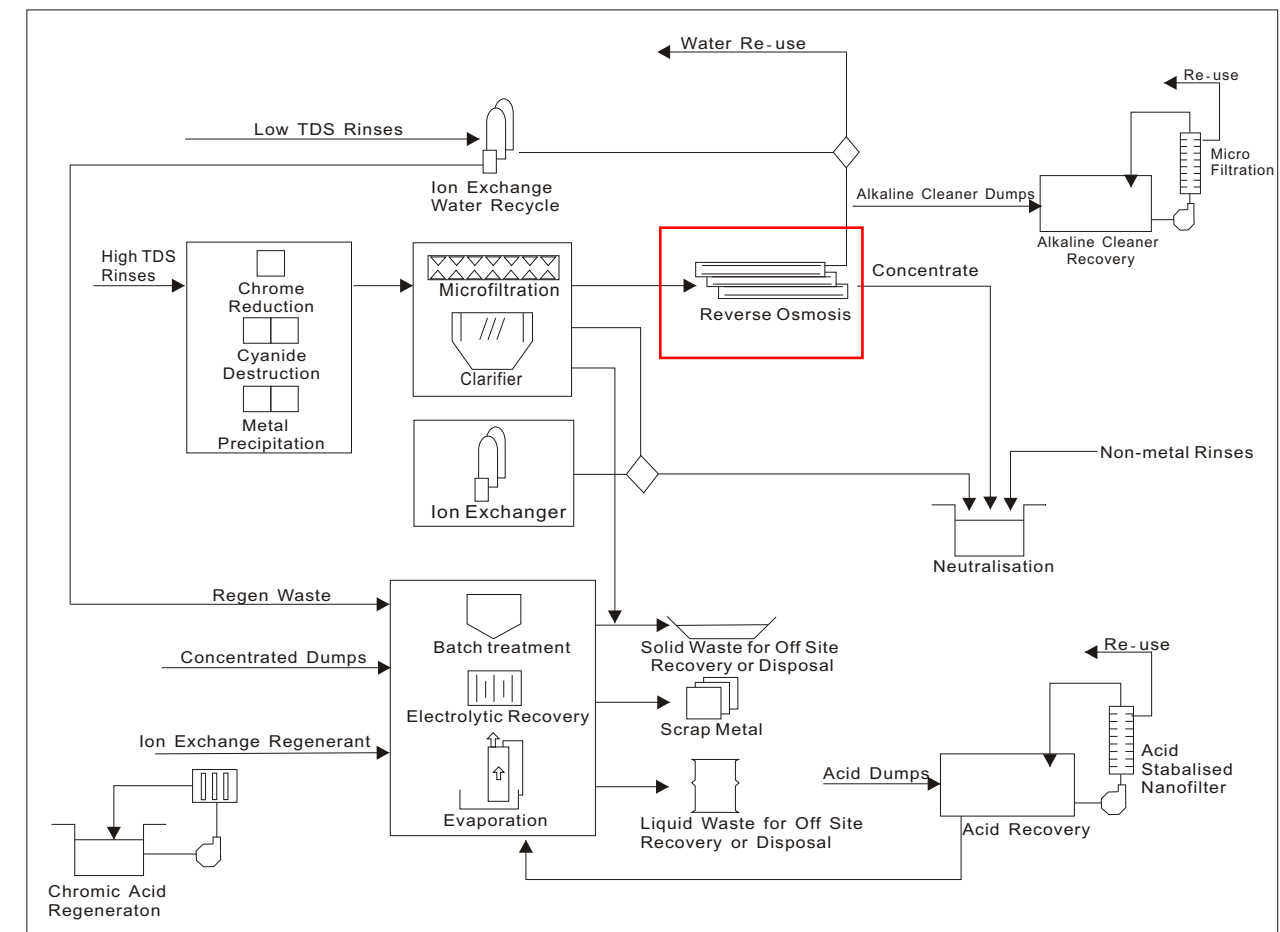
Water Re-use

Re-use

Low TDS Rinses

Ion Exchange Water Recycle

Micro Filtration

Alkaline Cleaner Dumps

Alkaline Cleaner Recovery

High TDS Rinses

Chrome Reduction

Cyanide Destruction

Metal Precipitation

Microfiltration

Clarifier

Reverse Osmosis

Concentrate

Ion Exchanger

Non-metal Rinses

Neutralisation

Regen Waste

Batch treatment

Solid Waste for Off Site Recovery or Disposal

Concentrated Dumps

Electrolytic Recovery

Scrap Metal

Re-use

Ion Exchange Regenerant

Evaporation

Liquid Waste for Off Site Recovery or Disposal

Acid Dumps

Acid Recovery

Acid Stabalised Nanofilter

Chromic Acid Regeneraton